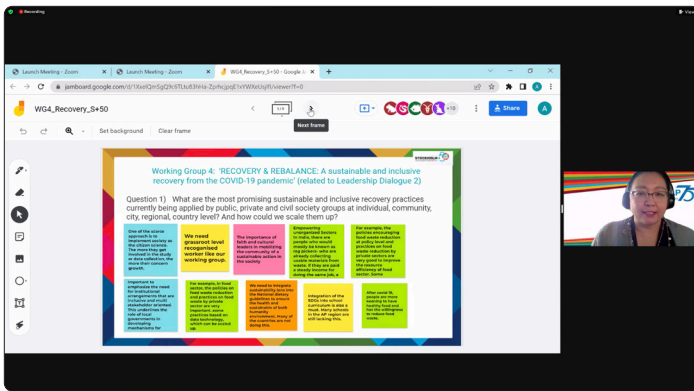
Recording

Launch Meeting - Zoom
Launch Meeting - Zoom
WG4_Recovery_S+50 - Google J

jamboard.google.com/d/1XeIQmSgQ9t6TUuI3hHa-ZprhcjpqE1xYWXeUsjft/viewer?f=0

WG4_Recovery_S+50

1/8

Next frame

+10

Share

A

Set background
Clear frame

Working Group 4: 'RECOVERY & REBALANCE: A sustainable and inclusive recovery from the COVID-19 pandemic' (related to Leadership Dialogue 2)

STOCKHOLM+50

Question 1) What are the most promising sustainable and inclusive recovery practices currently being applied by public, private and civil society groups at individual, community, city, regional, country level? And how could we scale them up?

One of the scarce approach is to implement society as the citizen science. The more they get involved in the study as data collection, the more their concern growth.

We need grassroot level recognized worker like our working group

The importance of faith and cultural leaders in mobilizing the community of a sustainable action in the society

Empowering unorganized factors in India, there are people who would mostly be known as rag pickers- who are already collecting usable materials from waste. If they are paid a steady income for doing the same job, a

For example, the policies encouraging food waste reduction at policy level and practices on food waste reduction by private sectors are very good to improve the resource efficiency of food sector. Some

Important to emphasize the need for institutional arrangements that are inclusive and multi stakeholder' oriented. This underlines the role of local governments in developing mechanisms for

For example, in food sector, the policies on food waste reduction and practices on food waste by private sector are very important. some practice based on data technology, which can be scaled up.

We need to integrate sustainability lens into the National dietary guidelines to ensure the health and sustainability of both humanity environment, many of the countries are not doing this.

Integration of the SDGs into school curriculum is also a must. Many schools in the AP region are still lacking this.

After covid 19, people are more learning to how healthy food eat has the willingness to reduce food waste.